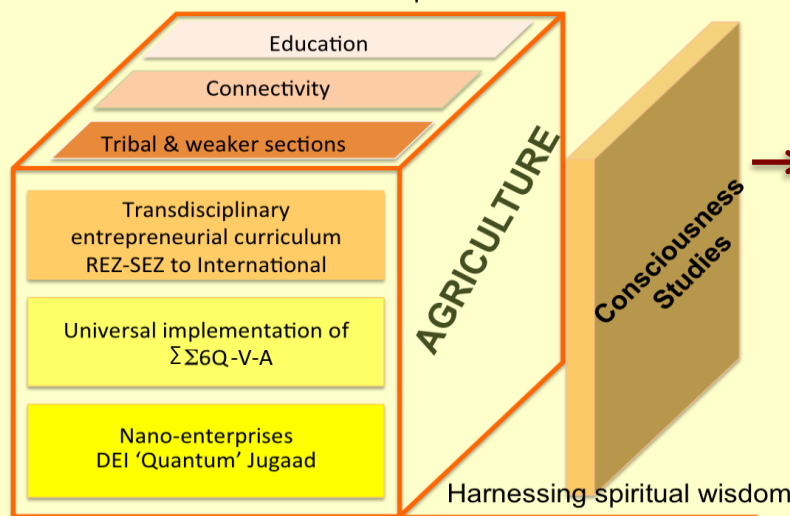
Education

Connectivity

Tribal & weaker sections

AGRICULTURE

Transdisciplinary entrepreneurial curriculum REZ-SEZ to International

Universal implementation of $\Sigma\Sigma$6Q-V-A

Nano-enterprises DEI 'Quantum' Jugaad

Consciousness Studies

Harnessing spiritual wisdom